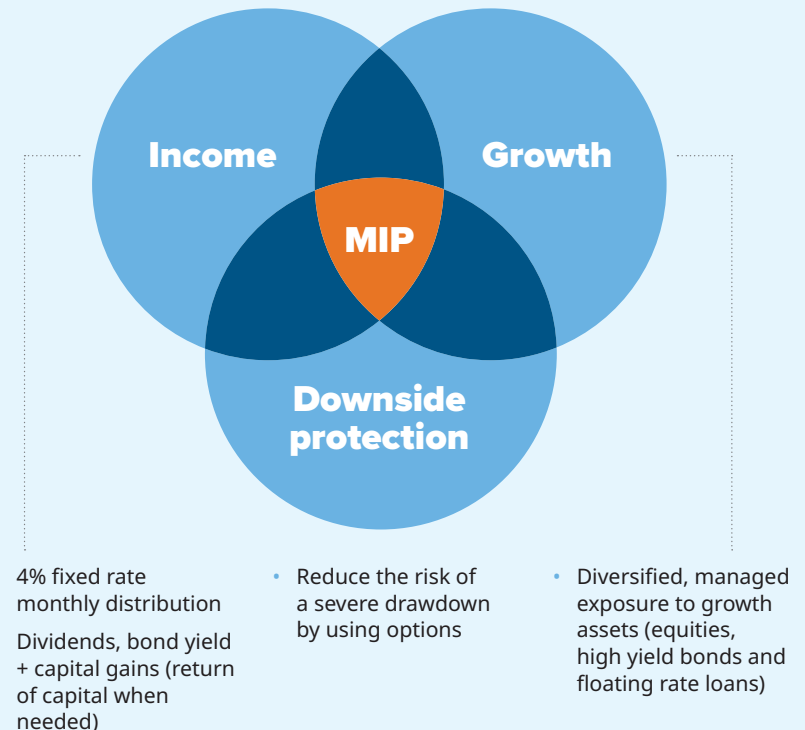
Income

Growth

MIP

Downside protection

4% fixed rate monthly distribution

Dividends, bond yield + capital gains (return of capital when needed)

• Reduce the risk of a severe drawdown by using options

• Diversified, managed exposure to growth assets (equities, high yield bonds and floating rate loans)